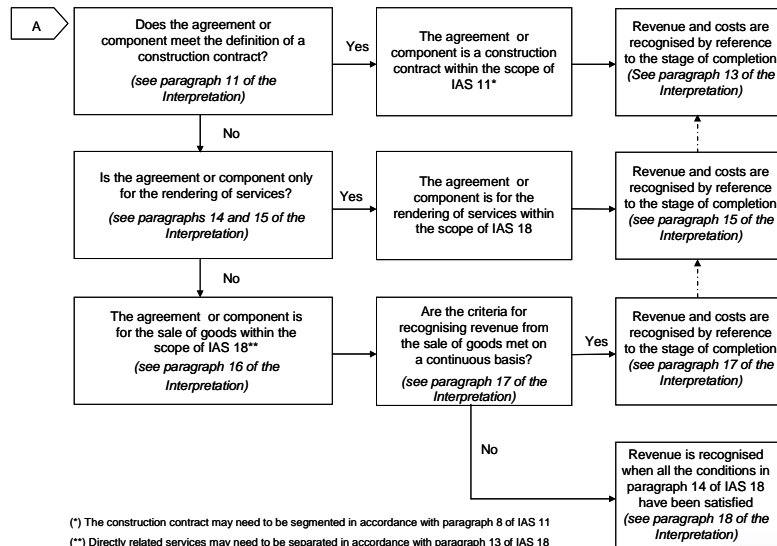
A

Does the agreement or component meet the definition of a construction contract?
(see paragraph 11 of the Interpretation)

Yes

The agreement or component is a construction contract within the scope of IAS 11*

Revenue and costs are recognised by reference to the stage of completion
(See paragraph 13 of the Interpretation)

No

Is the agreement or component only for the rendering of services?
(see paragraphs 14 and 15 of the Interpretation)

Yes

The agreement or component is for the rendering of services within the scope of IAS 18

Revenue and costs are recognised by reference to the stage of completion
(see paragraph 15 of the Interpretation)

No

The agreement or component is for the sale of goods within the scope of IAS 18**
(see paragraph 16 of the Interpretation)

Are the criteria for recognising revenue from the sale of goods met on a continuous basis?
(see paragraph 17 of the Interpretation)

Yes

Revenue and costs are recognised by reference to the stage of completion
(see paragraph 17 of the Interpretation)

No

Revenue is recognised when all the conditions in paragraph 14 of IAS 18 have been satisfied
(see paragraph 18 of the Interpretation)

(*) The construction contract may need to be segmented in accordance with paragraph 8 of IAS 11

(**) Directly related services may need to be separated in accordance with paragraph 13 of IAS 18